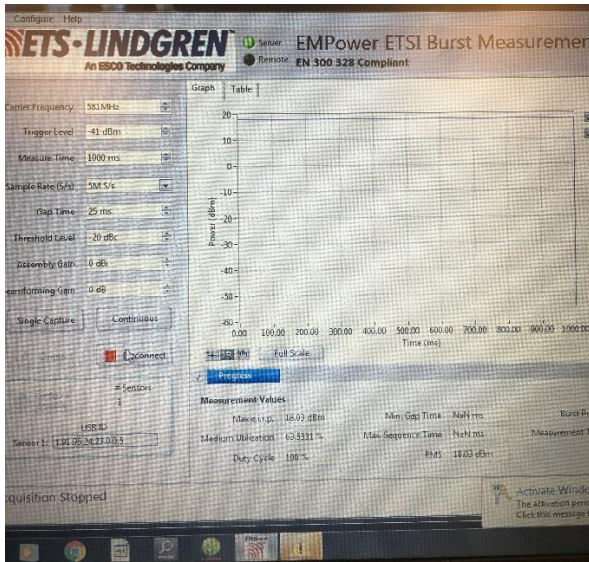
Configure Help

ETS-LINDGREN™ An ESCO Technologies Company

Server
Remote

EMPower ETSI Burst Measuremen
EN 300 328 Compliant

Carrier Frequency 581MHz
Trigger Level -41 dBm
Measure Time 1000 ms
Sample Rate (S/s) 5M S/s
Gap Time 25 ms
Threshold Level -20 dBc
Assembly Gain 0 dBi
eamforming Gain 0 dB

Single Capture
Continuous

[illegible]
Connect

# Sensors
1

USB ID
Sensor 1: 1.91.05.24.23.0.0.5

Graph
Table

20
10
0
-10
-20
-30
-40
-50
-60

Power (dBm)

0.00 100.00 200.00 300.00 400.00 500.00 600.00 700.00 800.00 900.00 1000.00
Time (ms)

Full Scale

Progress

Measurement Values

Max e.i.r.p. 18.03 dBm
Medium Utilization 63.9331 %
Duty Cycle 100 %

Min. Gap Time NaN ms
Max Sequence Time NaN ms
RMS 18.03 dBm

Burst P
Measurement T

cquisition Stopped

Activate Windo
The activation peri
Click this message